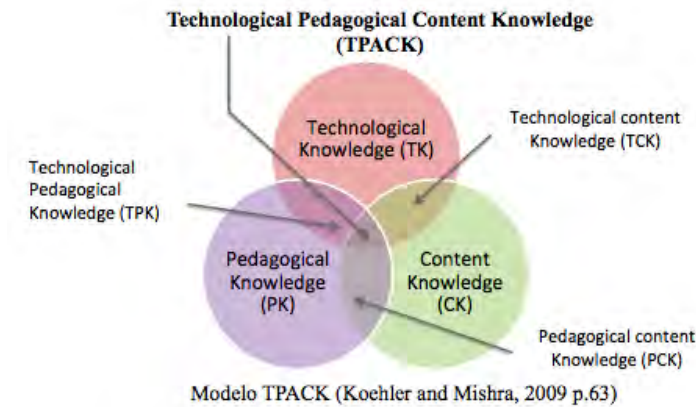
Technological Pedagogical Content Knowledge (TPACK)

Technological Knowledge (TK)

Technological content Knowledge (TCK)

Technological Pedagogical Knowledge (TPK)

Pedagogical Knowledge (PK)

Content Knowledge (CK)

Pedagogical content Knowledge (PCK)

Modelo TPACK (Koehler and Mishra, 2009 p.63)